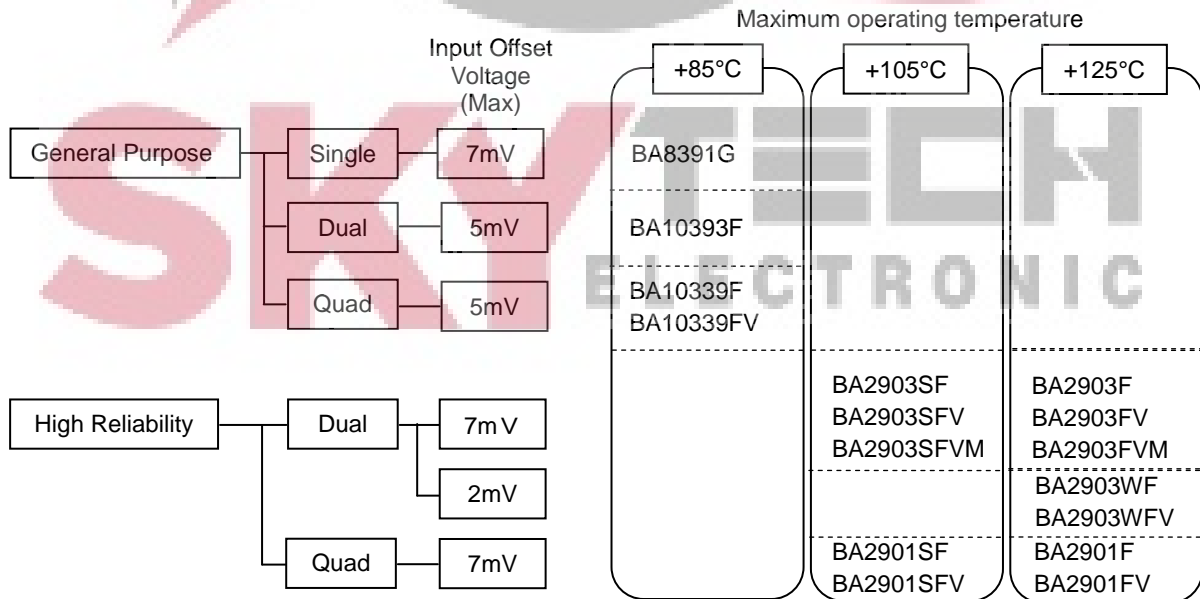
SKY TECH ELECTRONIC

Maximum operating temperature

Input Offset Voltage (Max)

General Purpose
Single
7mV
Dual
5mV
Quad
5mV

High Reliability
Dual
7mV
2mV
Quad
7mV

+85°C
+105°C
+125°C

BA8391G
BA10393F
BA10339F
BA10339FV

BA2903SF
BA2903SFV
BA2903SFVM
BA2901SF
BA2901SFV

BA2903F
BA2903FV
BA2903FVM
BA2903WF
BA2903WFV
BA2901F
BA2901FV